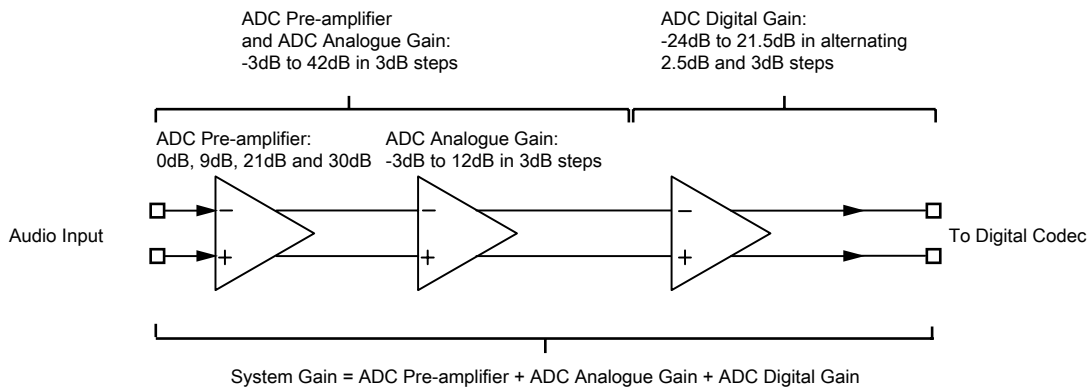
ADC Pre-amplifier and ADC Analogue Gain: -3dB to 42dB in 3dB steps

ADC Digital Gain: -24dB to 21.5dB in alternating 2.5dB and 3dB steps

ADC Pre-amplifier: 0dB, 9dB, 21dB and 30dB

ADC Analogue Gain: -3dB to 12dB in 3dB steps

Audio Input

−
+

−
+

−
+

To Digital Codec

System Gain = ADC Pre-amplifier + ADC Analogue Gain + ADC Digital Gain